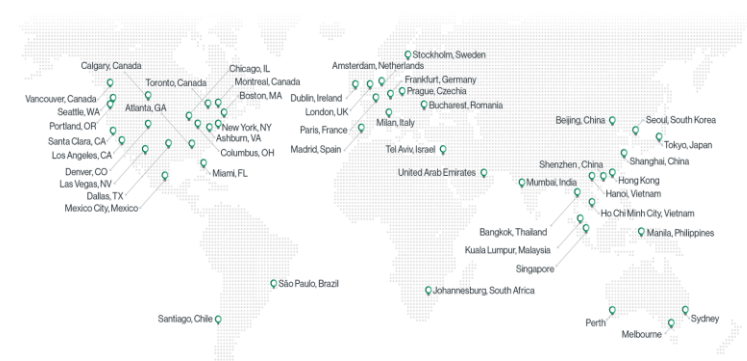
Calgary, Canada
Vancouver, Canada
Seattle, WA
Portland, OR
Santa Clara, CA
Los Angeles, CA
Denver, CO
Las Vegas, NV
Dallas, TX
Mexico City, Mexico
Toronto, Canada
Atlanta, GA
Chicago, IL
Montreal, Canada
Boston, MA
New York, NY
Ashburn, VA
Columbus, OH
Miami, FL
São Paulo, Brazil
Santiago, Chile
Stockholm, Sweden
Amsterdam, Netherlands
Frankfurt, Germany
Dublin, Ireland
Prague, Czechia
London, UK
Bucharest, Romania
Paris, France
Milan, Italy
Madrid, Spain
Tel Aviv, Israel
United Arab Emirates
Johannesburg, South Africa
Beijing, China
Seoul, South Korea
Tokyo, Japan
Shanghai, China
Shenzhen , China
Hong Kong
Hanoi, Vietnam
Mumbai, India
Ho Chi Minh City, Vietnam
Bangkok, Thailand
Kuala Lumpur, Malaysia
Manila, Philippines
Singapore
Perth
Sydney
Melbourne